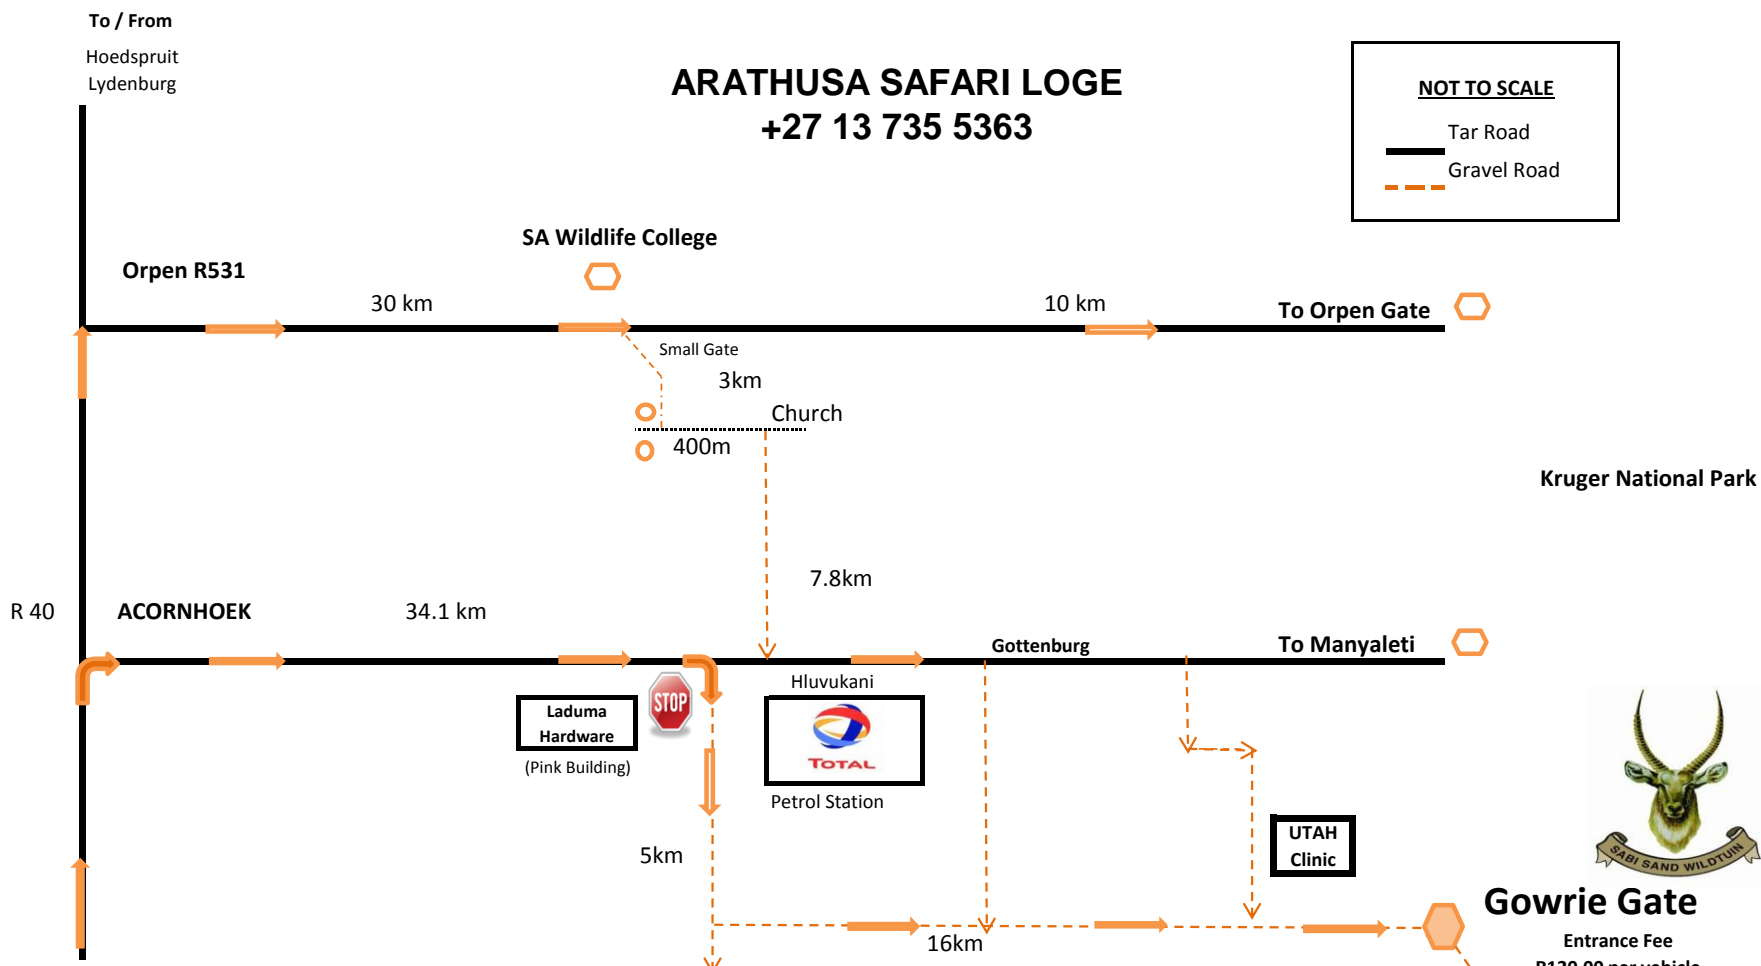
To / From
Hoedspruit
Lydenburg

ARATHUSA SAFARI LOGE
+27 13 735 5363

NOT TO SCALE
Tar Road
Gravel Road

SA Wildlife College
Orpen R531
30 km
10 km
To Orpen Gate
Small Gate
3km
Church
400m

Kruger National Park

7.8km

R 40
ACORNHOEK
34.1 km
Gottenburg
To Manyaleti
Hluvukani
Laduma Hardware
(Pink Building)
STOP
TOTAL
Petrol Station
UTAH Clinic
SABI SAND WILDTUIN
5km
Gowrie Gate
Entrance Fee
16km
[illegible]